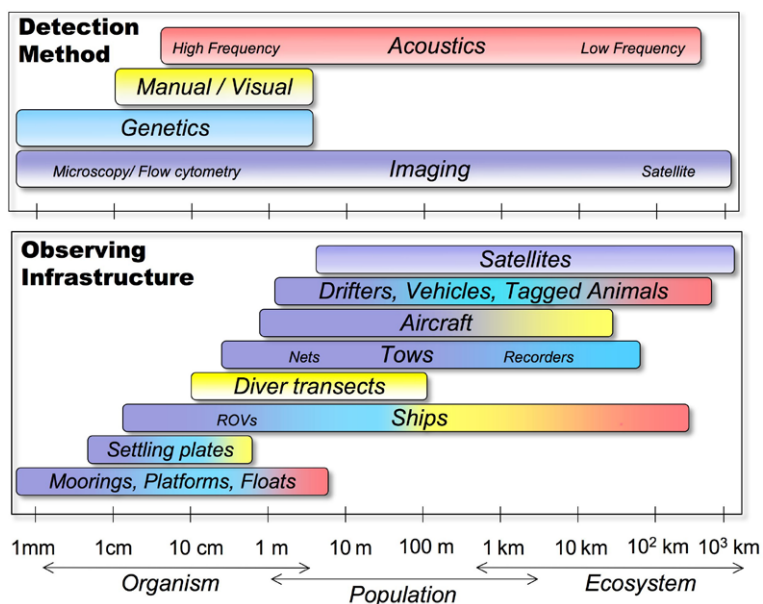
Detection Method

High Frequency Acoustics Low Frequency

Manual / Visual

Genetics

Microscopy/ Flow cytometry Imaging Satellite

Observing Infrastructure

Satellites

Drifters, Vehicles, Tagged Animals

Aircraft

Nets Tows Recorders

Diver transects

ROVs Ships

Settling plates

Moorings, Platforms, Floats

1mm 1cm 10 cm 1 m 10 m 100 m 1 km 10 km $10^2$ km $10^3$ km

Organism Population Ecosystem